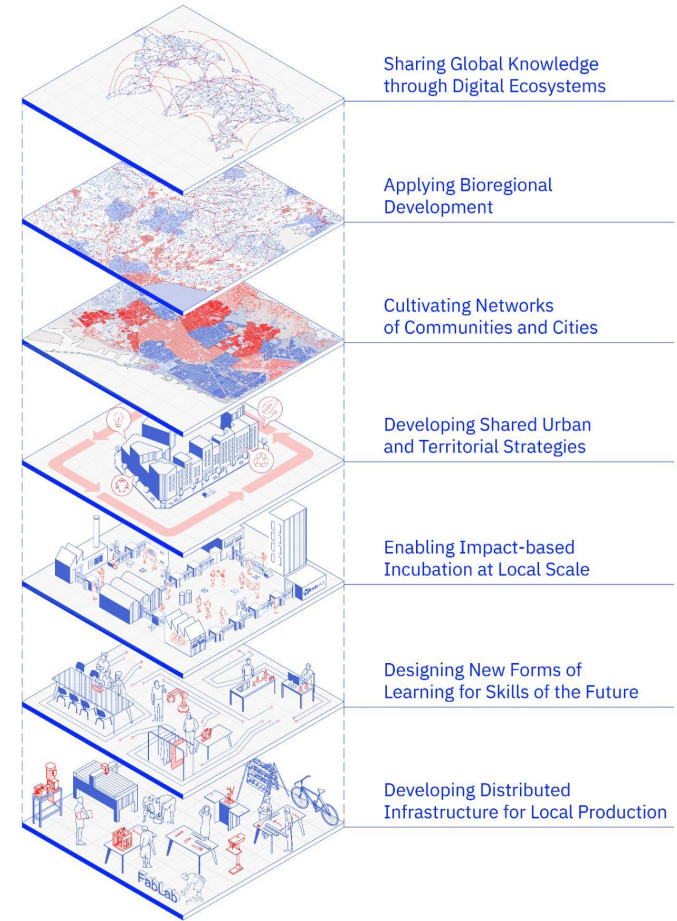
Sharing Global Knowledge through Digital Ecosystems

Applying Bioregional Development

Cultivating Networks of Communities and Cities

Developing Shared Urban and Territorial Strategies

Enabling Impact-based Incubation at Local Scale

Designing New Forms of Learning for Skills of the Future

Developing Distributed Infrastructure for Local Production

FabLab